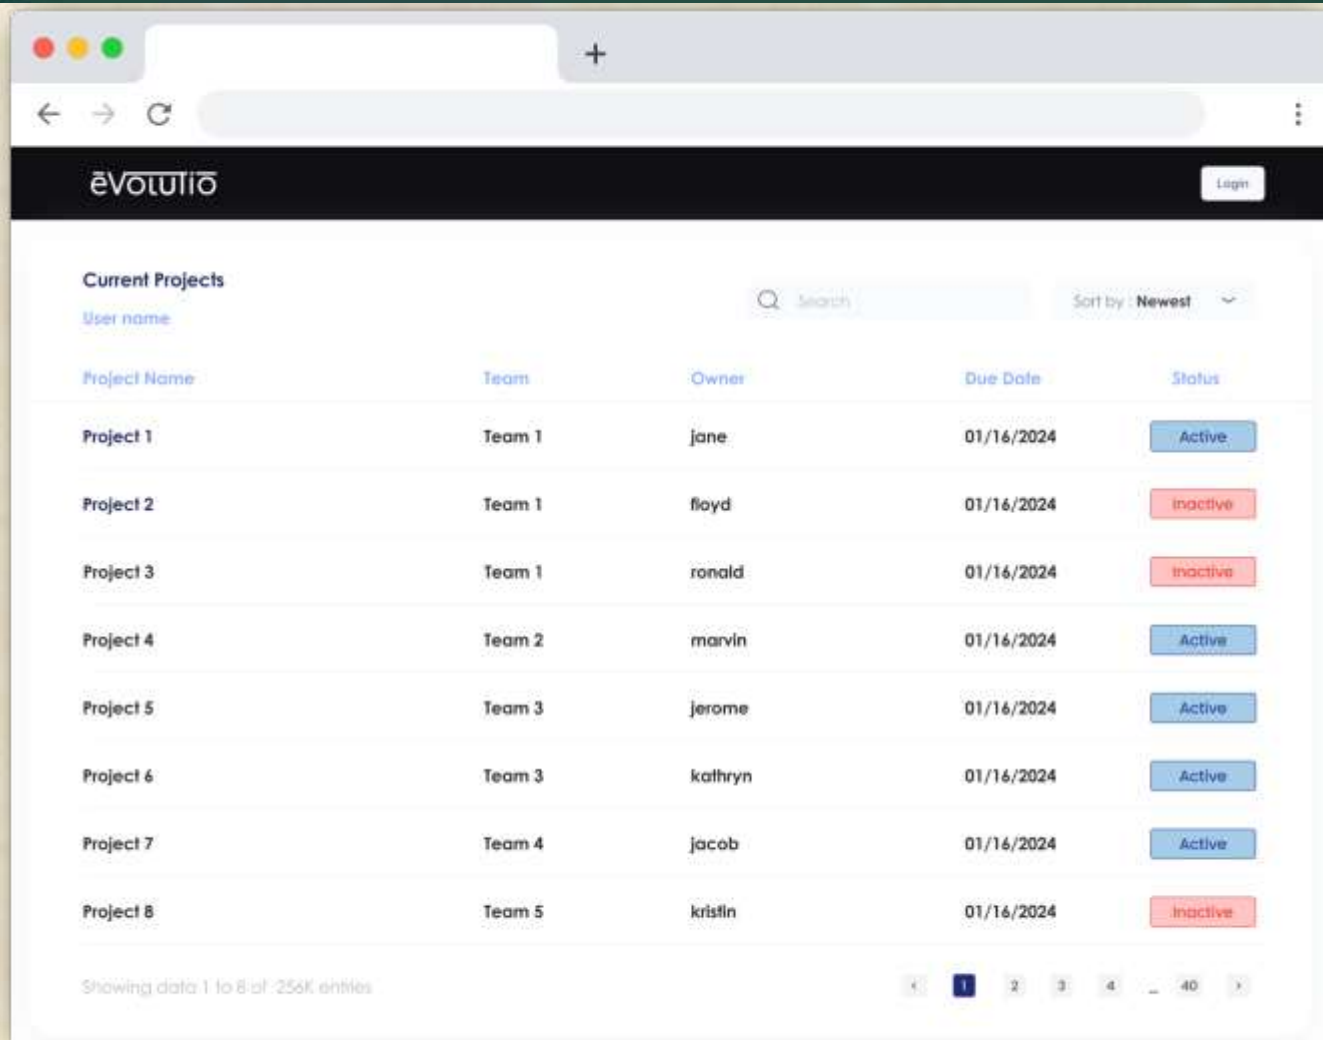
ēvolutio

Login

Current Projects

User name

Search

Sort by : Newest

| Project Name | Team | Owner | Due Date | Status |
|---|---|---|---|---|
| Project 1 | Team 1 | jane | 01/16/2024 | Active |
| Project 2 | Team 1 | floyd | 01/16/2024 | Inactive |
| Project 3 | Team 1 | ronald | 01/16/2024 | Inactive |
| Project 4 | Team 2 | marvin | 01/16/2024 | Active |
| Project 5 | Team 3 | jerome | 01/16/2024 | Active |
| Project 6 | Team 3 | kathryn | 01/16/2024 | Active |
| Project 7 | Team 4 | jacob | 01/16/2024 | Active |
| Project 8 | Team 5 | kristin | 01/16/2024 | Inactive |

Showing data 1 to 8 of 256K entries

‹ 1 2 3 4 ... 40 ›